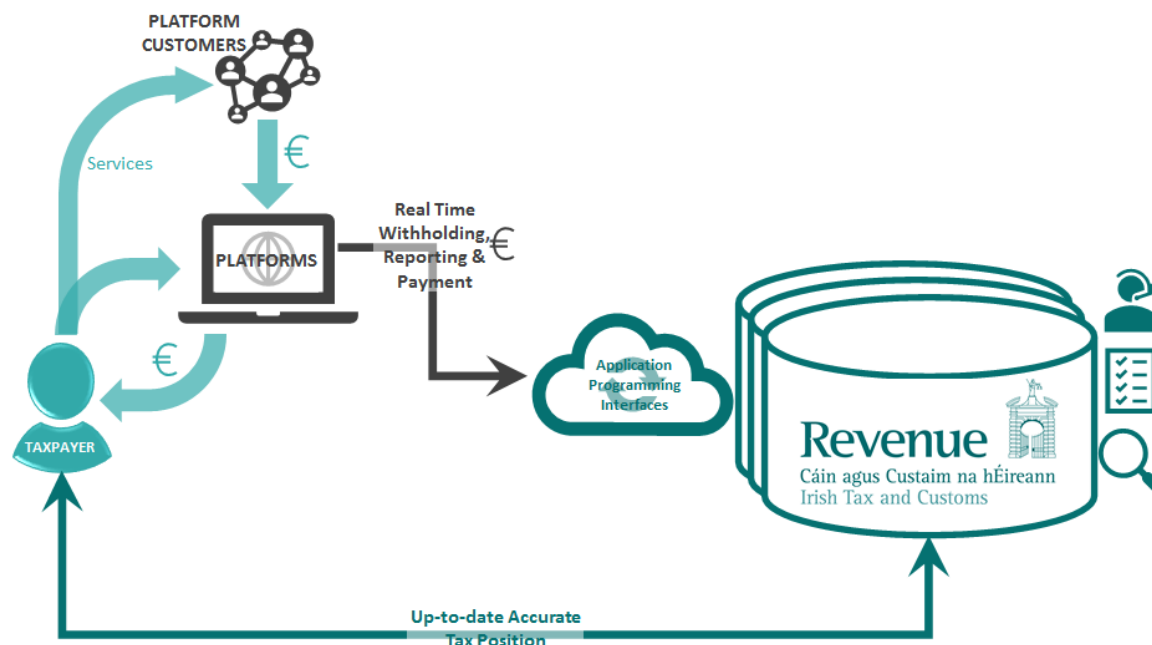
PLATFORM CUSTOMERS

Services

€

PLATFORMS

Real Time Withholding, Reporting & Payment

€

€

TAXPAYER

Application Programming Interfaces

Revenue
Cáin agus Custaim na hÉireann
Irish Tax and Customs

Up-to-date Accurate Tax Position